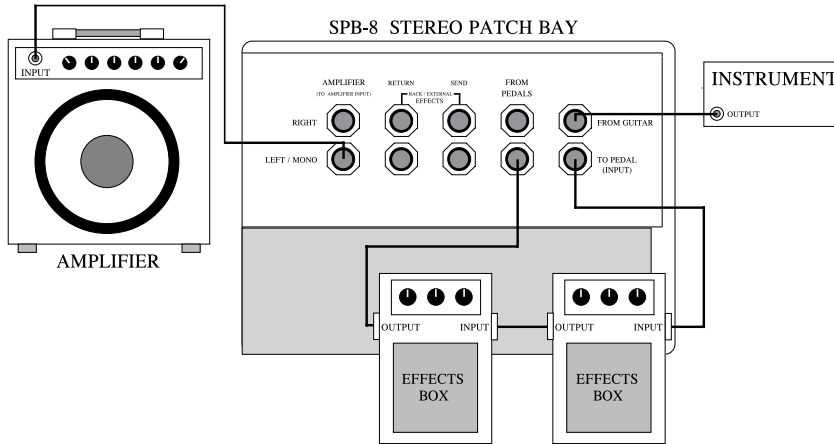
SPB-8 STEREO PATCH BAY

INPUT

AMPLIFIER

AMPLIFIER
(TO AMPLIFIER INPUT)

RETURN

SEND

RACK / EXTERNAL EFFECTS

FROM PEDALS

RIGHT

LEFT / MONO

FROM GUITAR

TO PEDAL (INPUT)

INSTRUMENT

OUTPUT

OUTPUT

INPUT

EFFECTS BOX

OUTPUT

INPUT

EFFECTS BOX